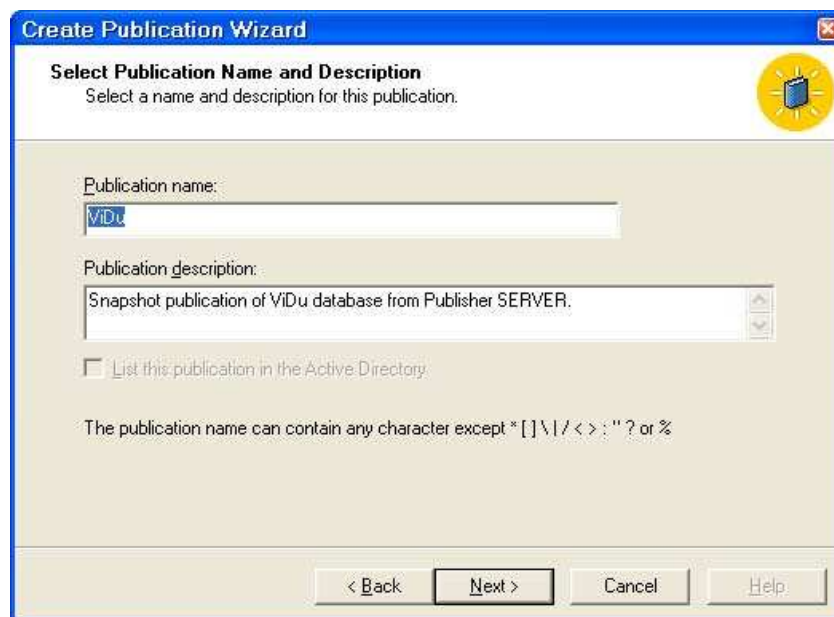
Create Publication Wizard

Select Publication Name and Description
Select a name and description for this publication.

Publication name:
ViDu

Publication description:
Snapshot publication of ViDu database from Publisher SERVER.

List this publication in the Active Directory

The publication name can contain any character except * [ ] \ | / < > : " ? or %

< Back | Next > | Cancel | Help